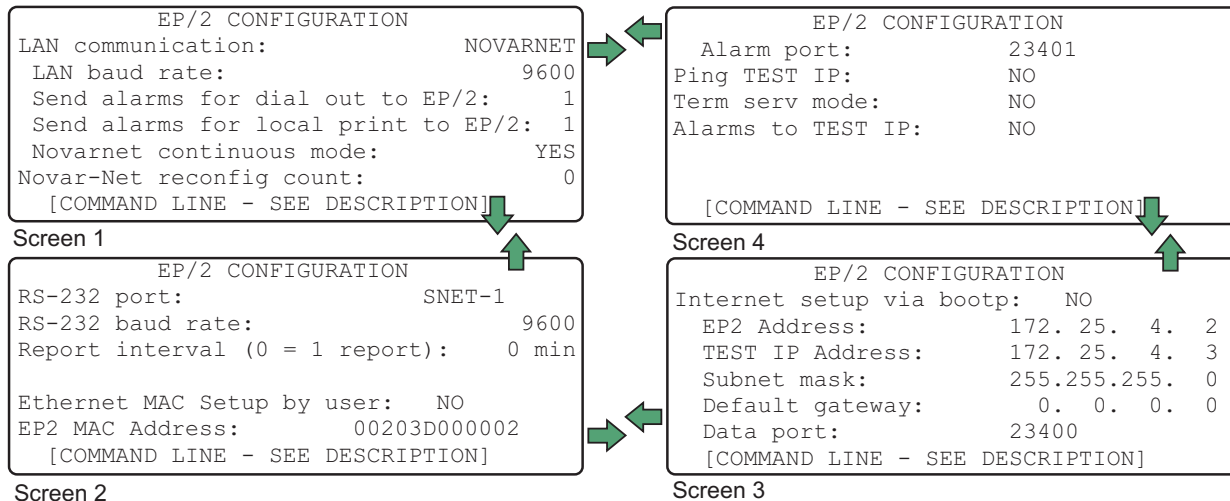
EP/2 CONFIGURATION
LAN communication: NOVARNET
LAN baud rate: 9600
Send alarms for dial out to EP/2: 1
Send alarms for local print to EP/2: 1
Novarnet continuous mode: YES
Novar-Net reconfig count: 0
[COMMAND LINE - SEE DESCRIPTION]

Screen 1

EP/2 CONFIGURATION
Alarm port: 23401
Ping TEST IP: NO
Term serv mode: NO
Alarms to TEST IP: NO
[COMMAND LINE - SEE DESCRIPTION]

Screen 4

EP/2 CONFIGURATION
RS-232 port: SNET-1
RS-232 baud rate: 9600
Report interval (0 = 1 report): 0 min

Ethernet MAC Setup by user: NO
EP2 MAC Address: 00203D000002
[COMMAND LINE - SEE DESCRIPTION]

Screen 2

EP/2 CONFIGURATION
Internet setup via bootp: NO
EP2 Address: 172. 25. 4. 2
TEST IP Address: 172. 25. 4. 3
Subnet mask: 255.255.255. 0
Default gateway: 0. 0. 0. 0
Data port: 23400
[COMMAND LINE - SEE DESCRIPTION]

Screen 3